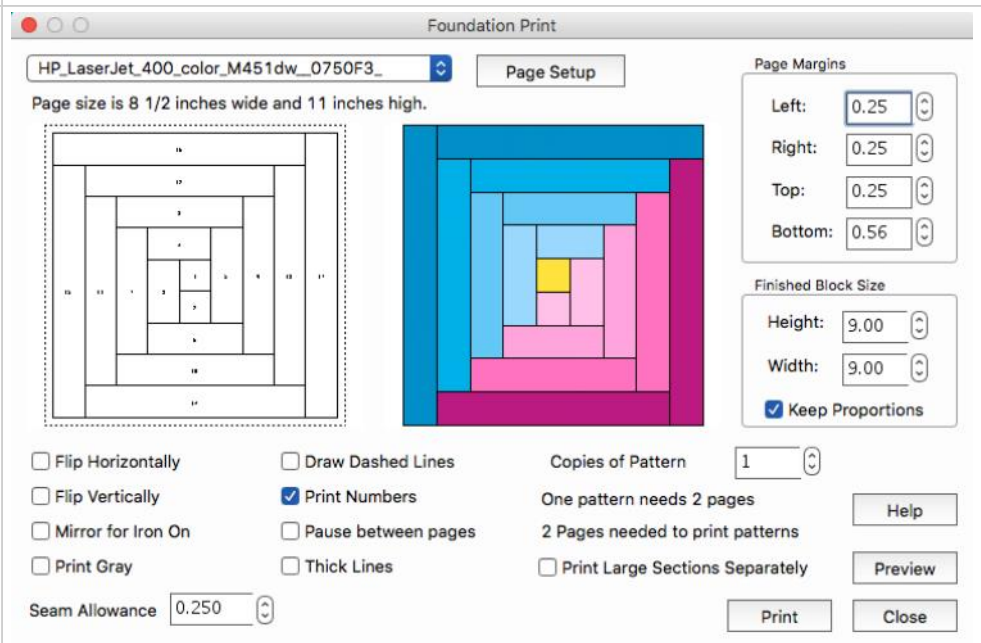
Foundation Print

HP_LaserJet_400_color_M451dw__0750F3_

Page Setup

Page size is 8 1/2 inches wide and 11 inches high.

Page Margins

Left: 0.25

Right: 0.25

Top: 0.25

Bottom: 0.56

Finished Block Size

Height: 9.00

Width: 9.00

Keep Proportions

Flip Horizontally

Flip Vertically

Mirror for Iron On

Print Gray

Draw Dashed Lines

Print Numbers

Pause between pages

Thick Lines

Copies of Pattern 1

One pattern needs 2 pages

2 Pages needed to print patterns

Print Large Sections Separately

Help

Preview

Seam Allowance 0.250

Print

Close